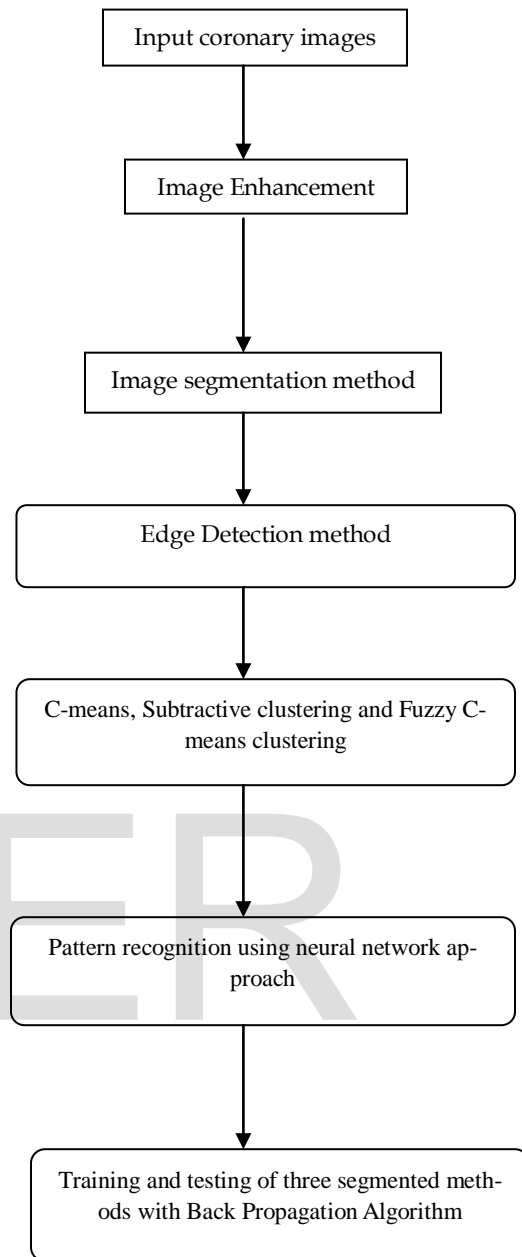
Input coronary images

Image Enhancement

Image segmentation method

Edge Detection method

C-means, Subtractive clustering and Fuzzy C-means clustering

ER

Pattern recognition using neural network approach

Training and testing of three segmented methods with Back Propagation Algorithm